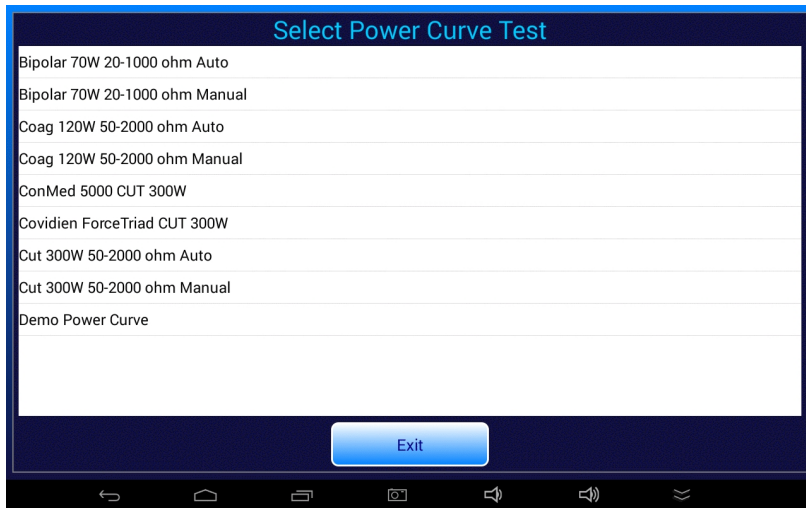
Select Power Curve Test

Bipolar 70W 20-1000 ohm Auto

Bipolar 70W 20-1000 ohm Manual

Coag 120W 50-2000 ohm Auto

Coag 120W 50-2000 ohm Manual

ConMed 5000 CUT 300W

Covidien ForceTriad CUT 300W

Cut 300W 50-2000 ohm Auto

Cut 300W 50-2000 ohm Manual

Demo Power Curve

Exit